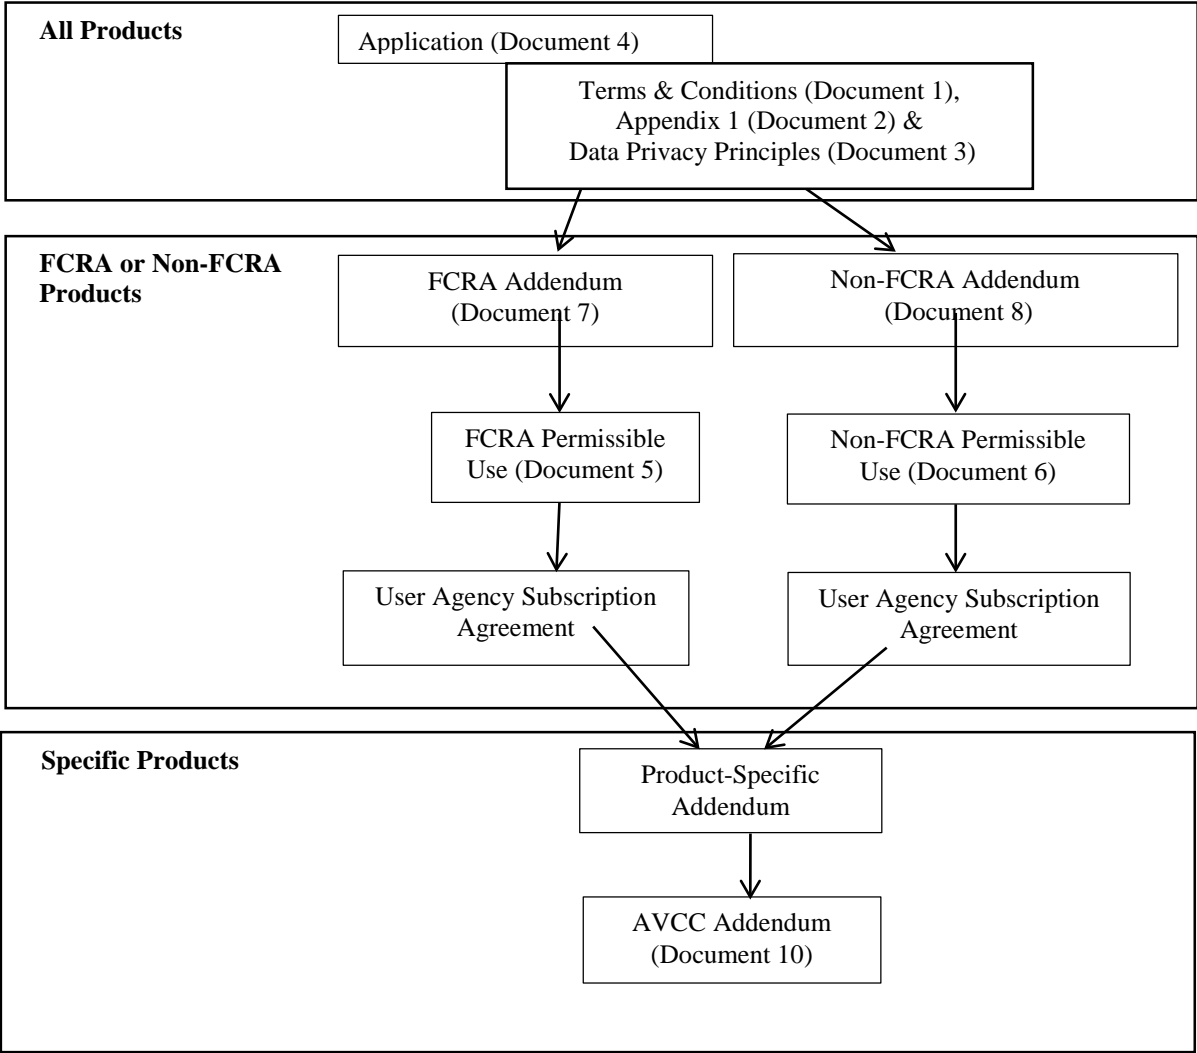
All Products

Application (Document 4)

Terms & Conditions (Document 1), Appendix 1 (Document 2) & Data Privacy Principles (Document 3)

FCRA or Non-FCRA Products

FCRA Addendum (Document 7)

Non-FCRA Addendum (Document 8)

FCRA Permissible Use (Document 5)

Non-FCRA Permissible Use (Document 6)

User Agency Subscription Agreement

User Agency Subscription Agreement

Specific Products

Product-Specific Addendum

AVCC Addendum (Document 10)